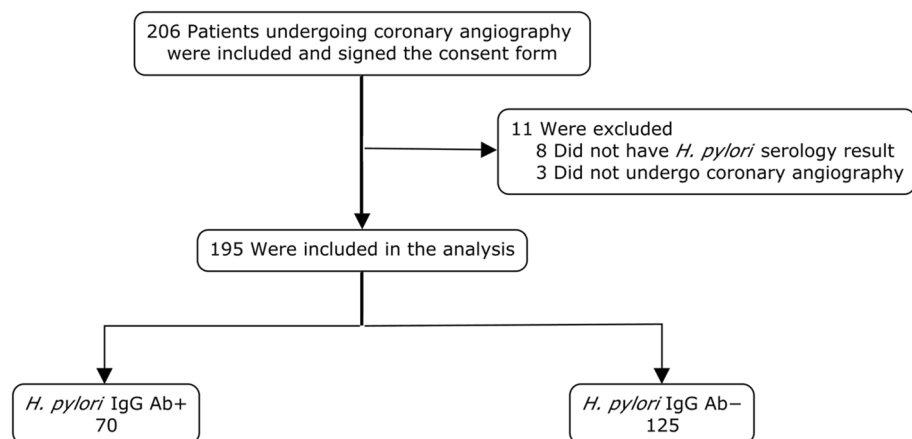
206 Patients undergoing coronary angiography were included and signed the consent form

11 Were excluded
8 Did not have *H. pylori* serology result
3 Did not undergo coronary angiography

195 Were included in the analysis

*H. pylori* IgG Ab+
70

*H. pylori* IgG Ab−
125